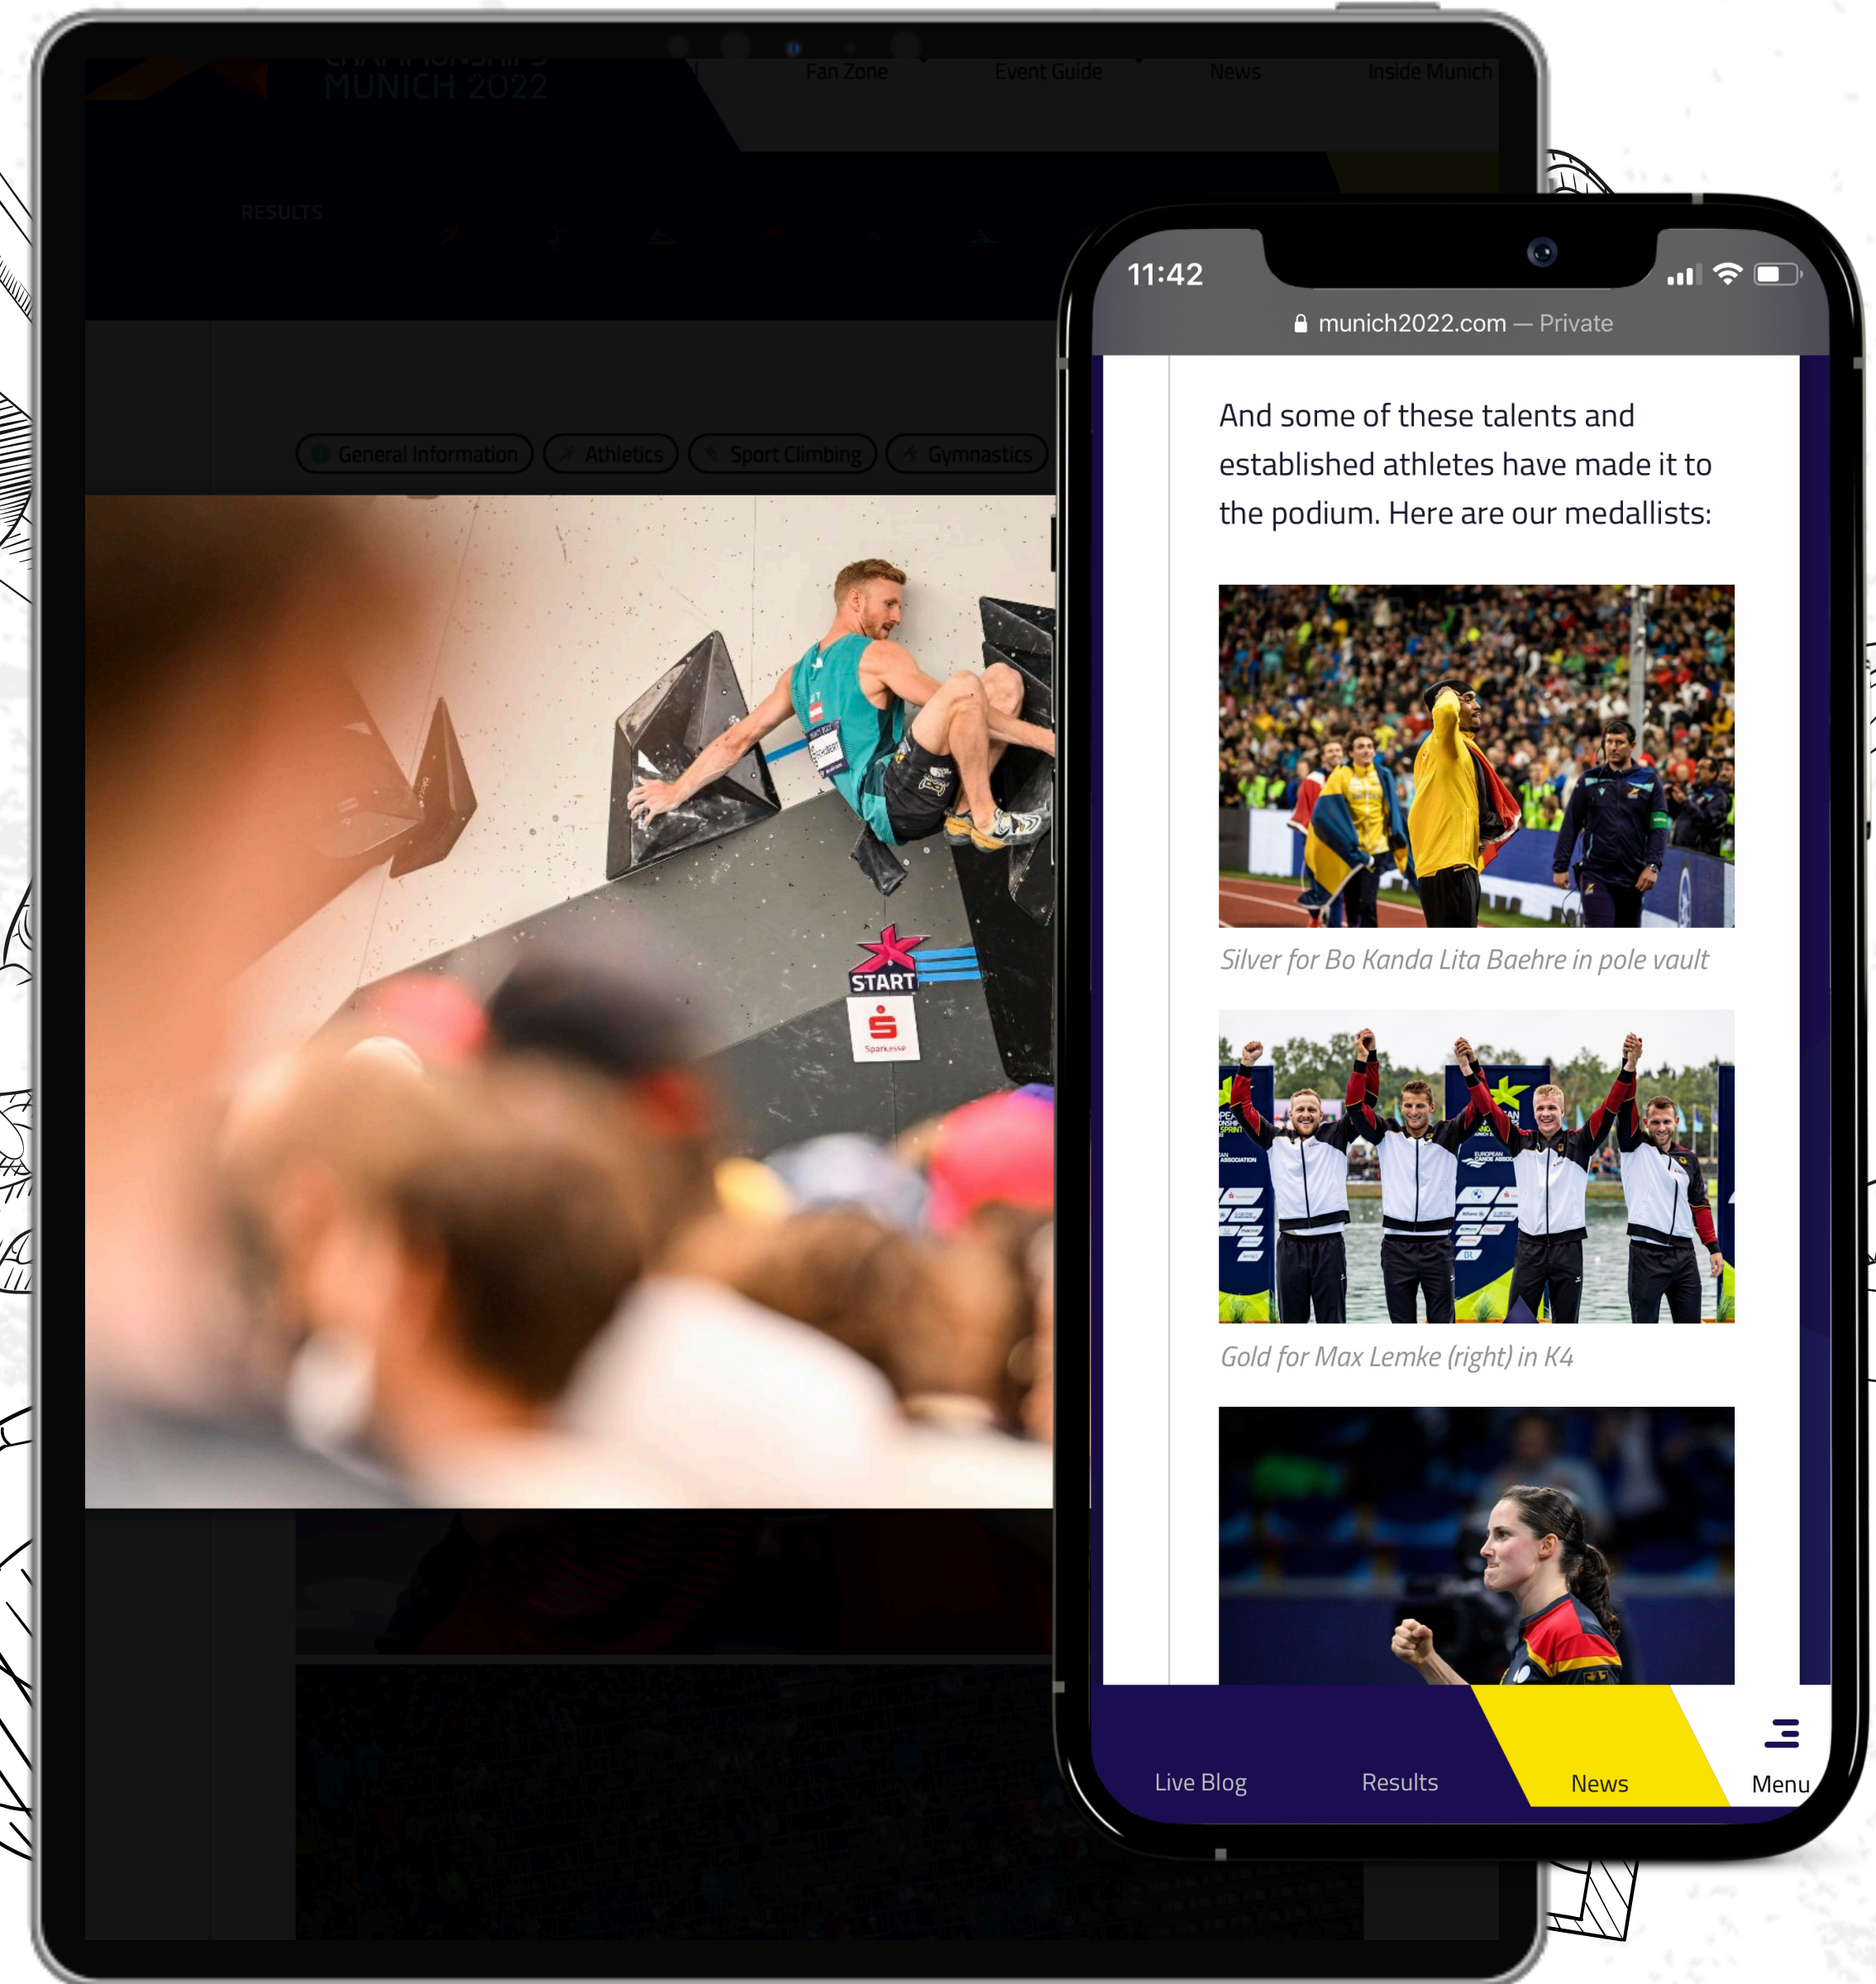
MUNICH 2022

Fan Zone Event Guide News Inside Munich

RESULTS

General Information Athletics Sport Climbing Gymnastics

START

11:42

munich2022.com — Private

And some of these talents and established athletes have made it to the podium. Here are our medallists:

Silver for Bo Kanda Lita Baehre in pole vault

Gold for Max Lemke (right) in K4

Live Blog Results News Menu